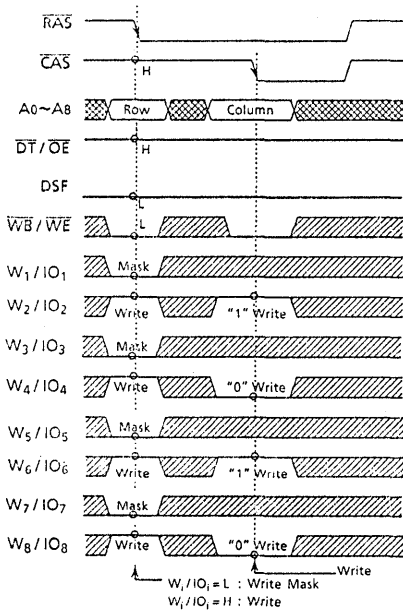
$\overline{RAS}$

$\overline{CAS}$

H

A0~A8

Row

Column

$\overline{DT}$ / $\overline{OE}$

H

DSF

L

$\overline{WB}$ / $\overline{WE}$

L

$W_1$ / $IO_1$

Mask

$W_2$ / $IO_2$

Write

"1" Write

$W_3$ / $IO_3$

Mask

$W_4$ / $IO_4$

Write

"0" Write

$W_5$ / $IO_5$

Mask

$W_6$ / $IO_6$

Write

"1" Write

$W_7$ / $IO_7$

Mask

$W_8$ / $IO_8$

Write

"0" Write

Write

$W_i$ / $IO_i$ = L : Write Mask

$W_i$ / $IO_i$ = H : Write